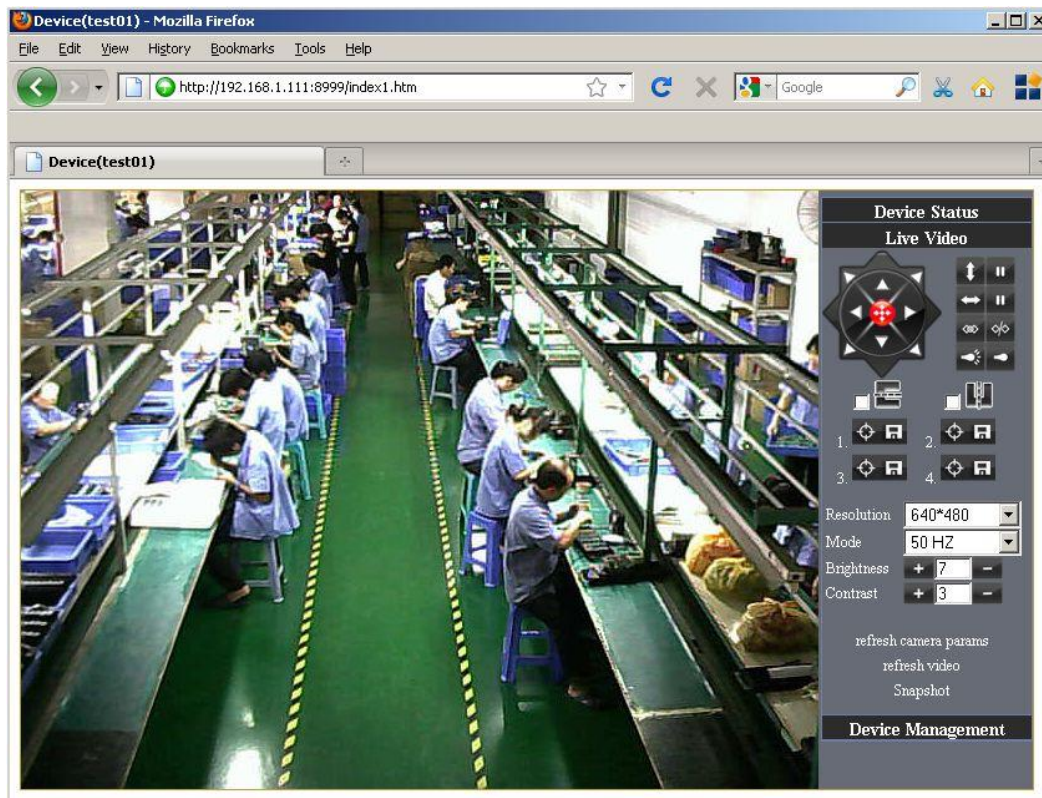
Device(test01) - Mozilla Firefox

File Edit View History Bookmarks Tools Help

http://192.168.1.111:8999/index1.htm

Google

Device(test01)

Device Status

Live Video

1.

2.

3.

4.

Resolution 640*480

Mode 50 HZ

Brightness + 7 −

Contrast + 3 −

refresh camera params

refresh video

Snapshot

Device Management